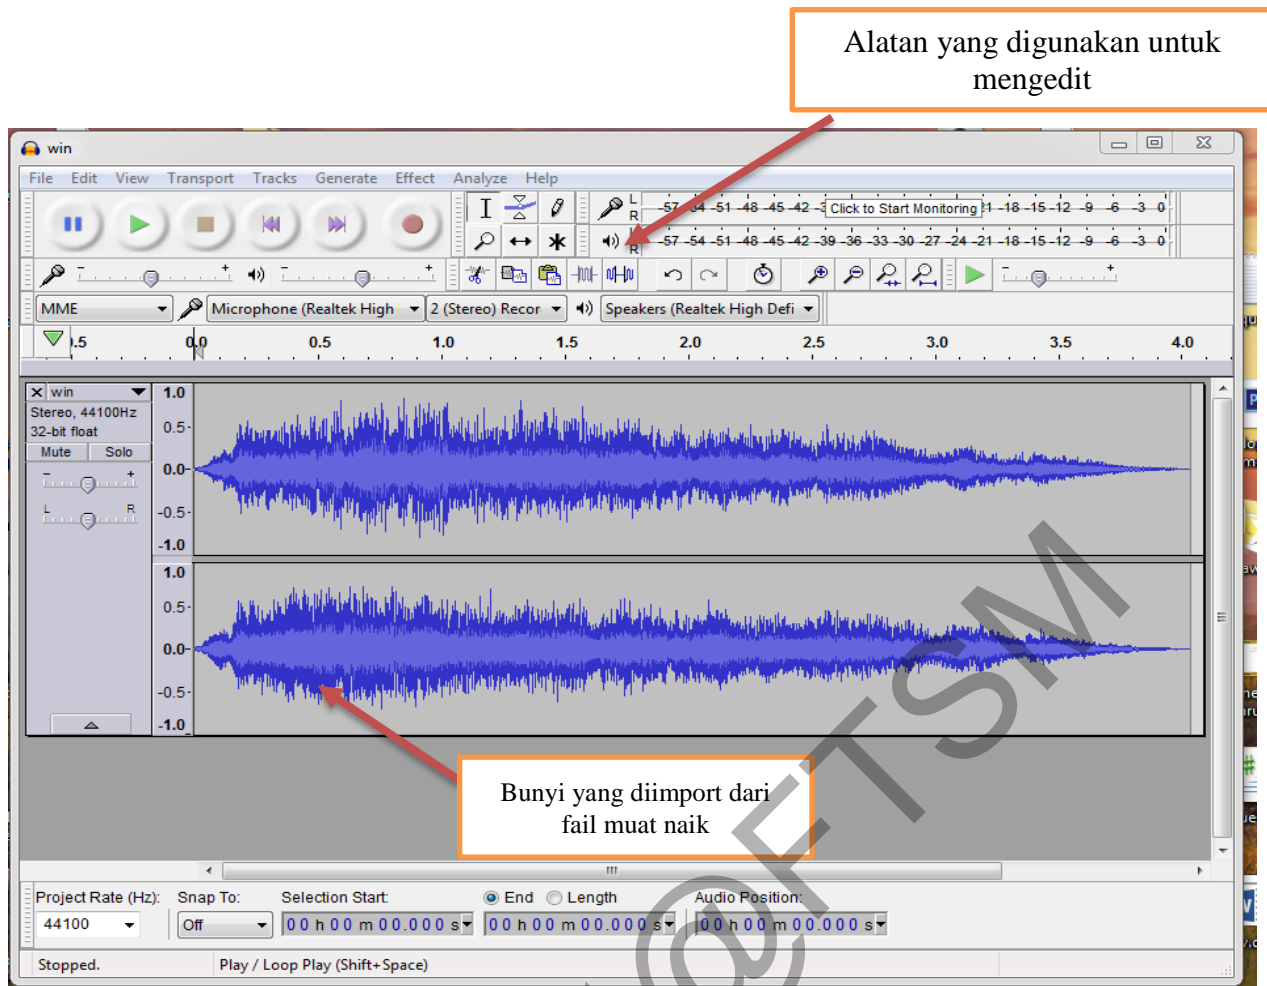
Alatan yang digunakan untuk mengedit

win

File Edit View Transport Tracks Generate Effect Analyze Help

L R -57 -54 -51 -48 -45 -42 -3 Click to Start Monitoring 21 -18 -15 -12 -9 -6 -3 0

R -57 -54 -51 -48 -45 -42 -39 -36 -33 -30 -27 -24 -21 -18 -15 -12 -9 -6 -3 0

MME

Microphone (Realtek High

2 (Stereo) Recor

Speakers (Realtek High Defi

.5 0.0 0.5 1.0 1.5 2.0 2.5 3.0 3.5 4.0

win

Stereo, 44100Hz

32-bit float

Mute Solo

L R

1.0 0.5 0.0 -0.5 -1.0

1.0 0.5 0.0 -0.5 -1.0

Bunyi yang diimport dari fail muat naik

Project Rate (Hz): 44100

Snap To: Off

Selection Start: 00 h 00 m 00.000 s

End Length 00 h 00 m 00.000 s

Audio Position: 00 h 00 m 00.000 s

Stopped.

Play / Loop Play (Shift+Space)

@FTSM